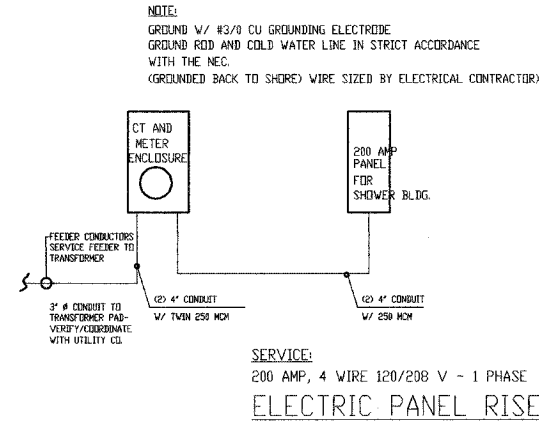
NOTE:

GROUND W/ #3/0 CU GROUNDING ELECTRODE GROUND ROD AND COLD WATER LINE IN STRICT ACCORDANCE WITH THE NEC. (GROUNDED BACK TO SHORE) WIRE SIZED BY ELECTRICAL CONTRACTOR)

CT AND METER ENCLOSURE

200 AMP PANEL FOR SHOWER BLDG.

FEEDER CONDUCTORS SERVICE FEEDER TO TRANSFORMER

3" ø CONDUIT TO TRANSFORMER PAD- VERIFY/COORDINATE WITH UTILITY CO.

(2) 4" CONDUIT W/ TWIN 250 MCM

(2) 4" CONDUIT W/ 250 MCM

SERVICE:

200 AMP, 4 WIRE 120/208 V ~ 1 PHASE

ELECTRIC PANEL RISE